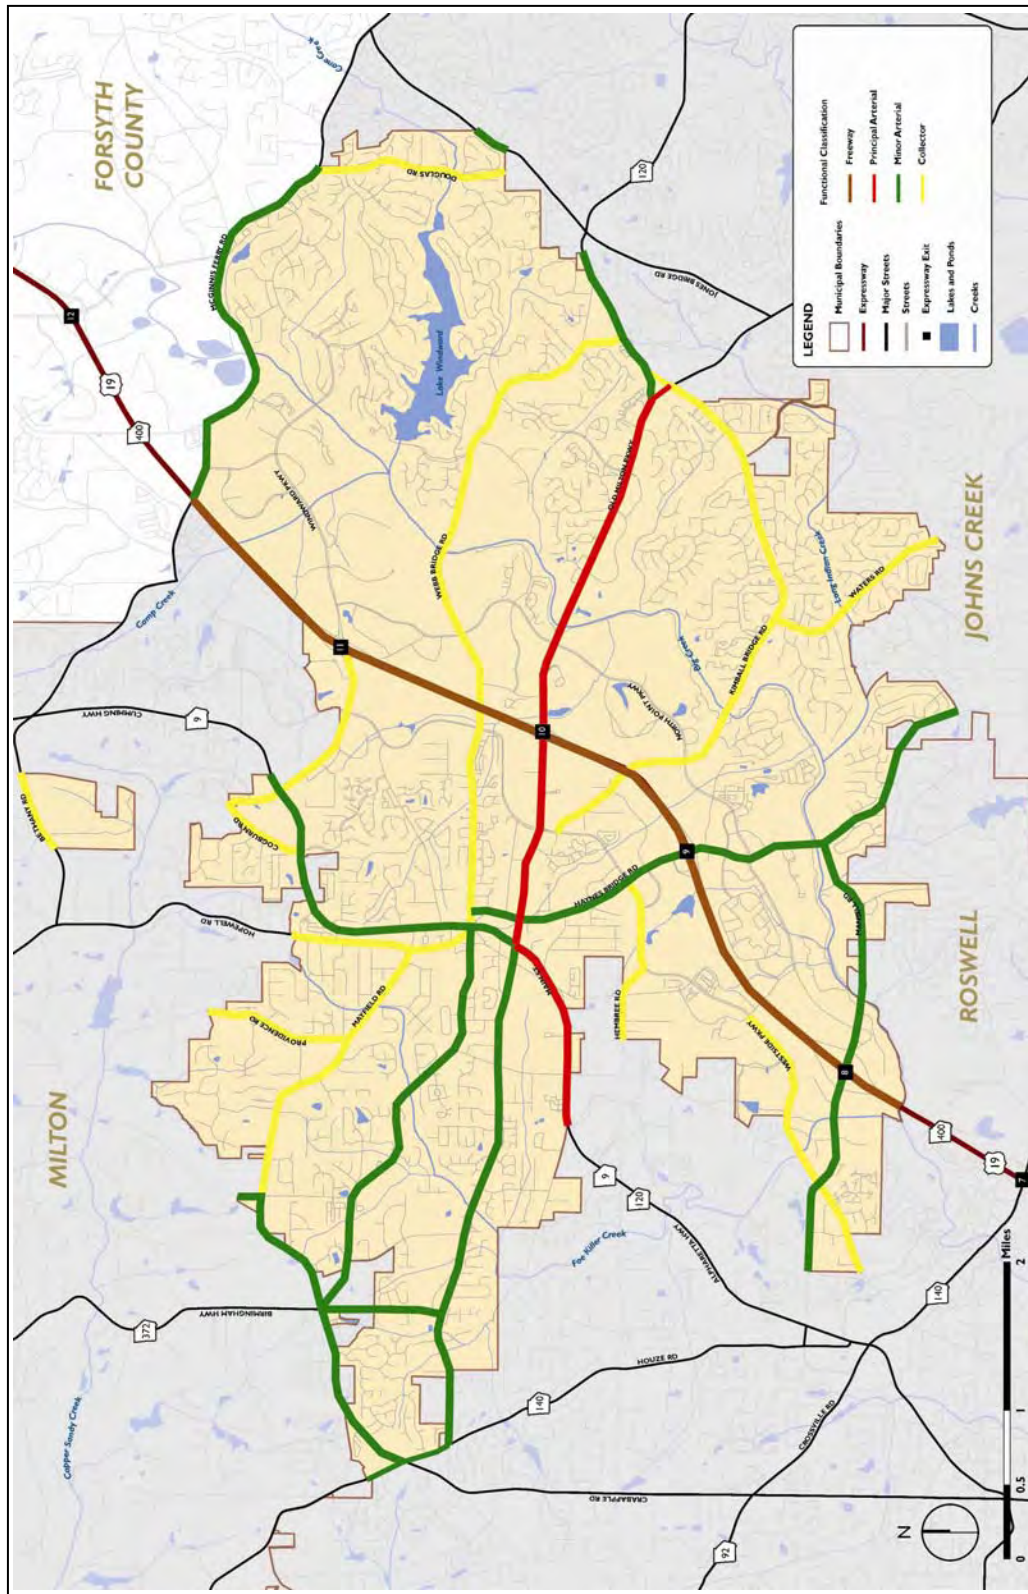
FORSYTH COUNTY

JOHNS CREEK

ROSWELL

MILTON

LEGEND

Municipal Boundaries

Expressway

Major Streets

Streets

Expressway Exit

Lakes and Ponds

Creeks

Functional Classification

Freeway

Principal Arterial

Minor Arterial

Collector

DOUGLAS RD

MCGINNIS FERRY RD

Lake Windward

WINDWARD PKWY

WEBB BRIDGE RD

OLD MILTON PKWY

JONES BRIDGE RD

KIMBALL BRIDGE RD

NORTH POINT PKWY

Big Creek

Long Indian Creek

WATERS RD

HAYNES BRIDGE RD

HEMBREE RD

WESTSIDE PKWY

MAYFIELD RD

PROVIDENCE RD

COGBURN RD

HOPEWELL RD

CUMMING HWY

BETHANY RD

BIRMINGHAM HWY

Camp Creek

Foe Killer Creek

ALPHARETTA HWY

HOUZE RD

CROSSVILLE RD

CRABAPPLE RD

Copper Sandy Creek

12

11

10

9

8

7

19

400

9

120

372

140

92

N

0

0.5

1

2

Miles